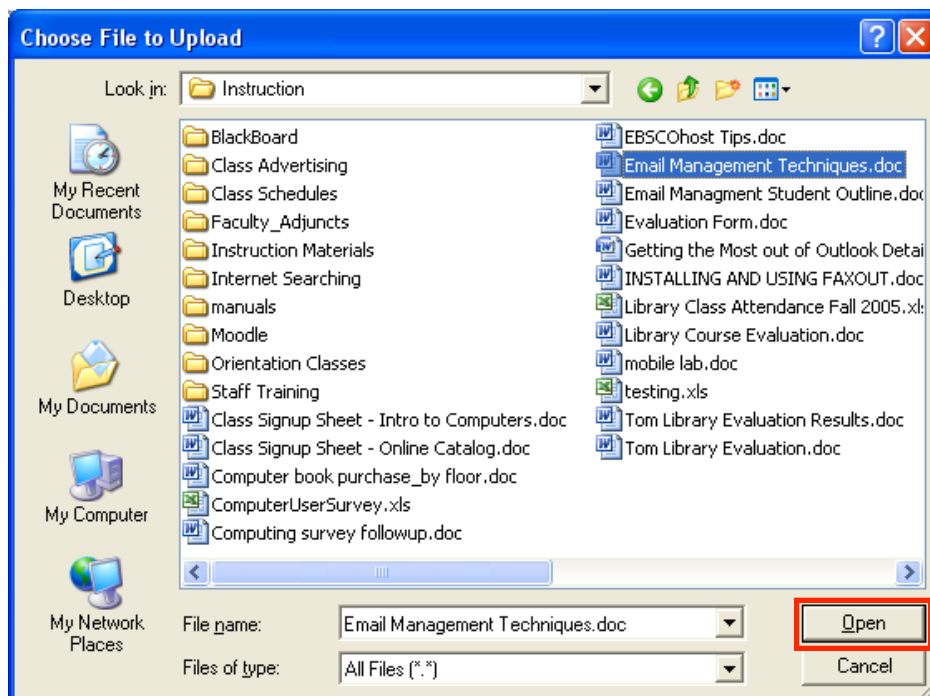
Choose File to Upload

Look in: Instruction

My Recent Documents
Desktop
My Documents
My Computer
My Network Places

BlackBoard
Class Advertising
Class Schedules
Faculty_Adjuncts
Instruction Materials
Internet Searching
manuals
Moodle
Orientation Classes
Staff Training
Class Signup Sheet - Intro to Computers.doc
Class Signup Sheet - Online Catalog.doc
Computer book purchase_by floor.doc
ComputerUserSurvey.xls
Computing survey followup.doc

EBSCOhost Tips.doc
Email Management Techniques.doc
Email Managment Student Outline.doc
Evaluation Form.doc
Getting the Most out of Outlook Detai
INSTALLING AND USING FAXOUT.doc
Library Class Attendance Fall 2005.xl
Library Course Evaluation.doc
mobile lab.doc
testing.xls
Tom Library Evaluation Results.doc
Tom Library Evaluation.doc

File name: Email Management Techniques.doc
Files of type: All Files (*.*)

Open
Cancel